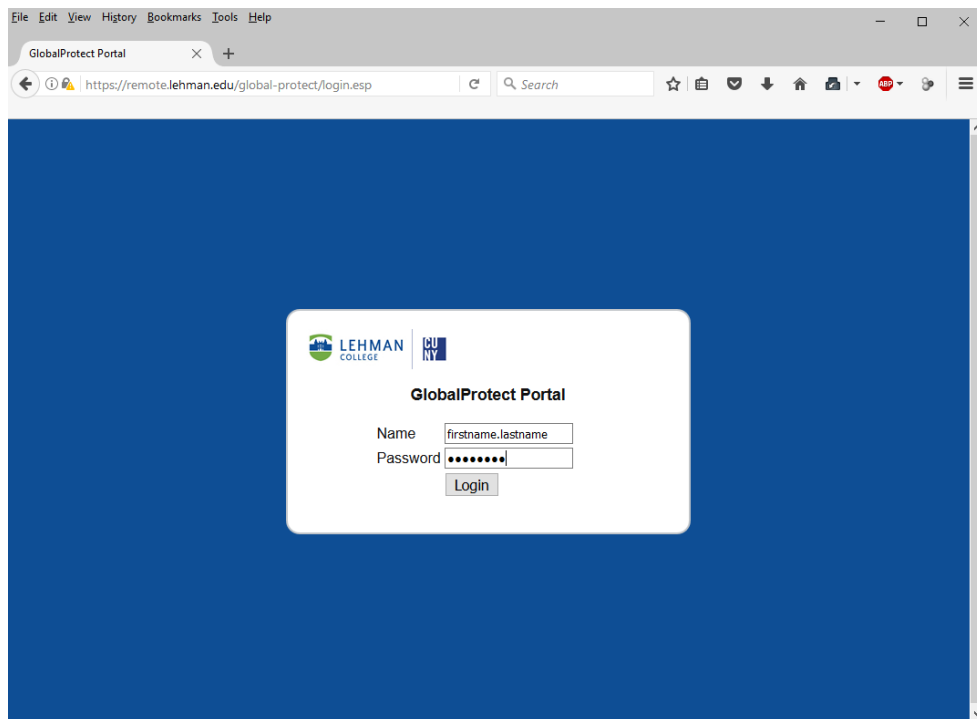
File Edit View History Bookmarks Tools Help

GlobalProtect Portal

https://remote.lehman.edu/global-protect/login.esp

Search

ABP

LEHMAN COLLEGE

CU NY

GlobalProtect Portal

Name firstname.lastname

Password ••••••••

Login